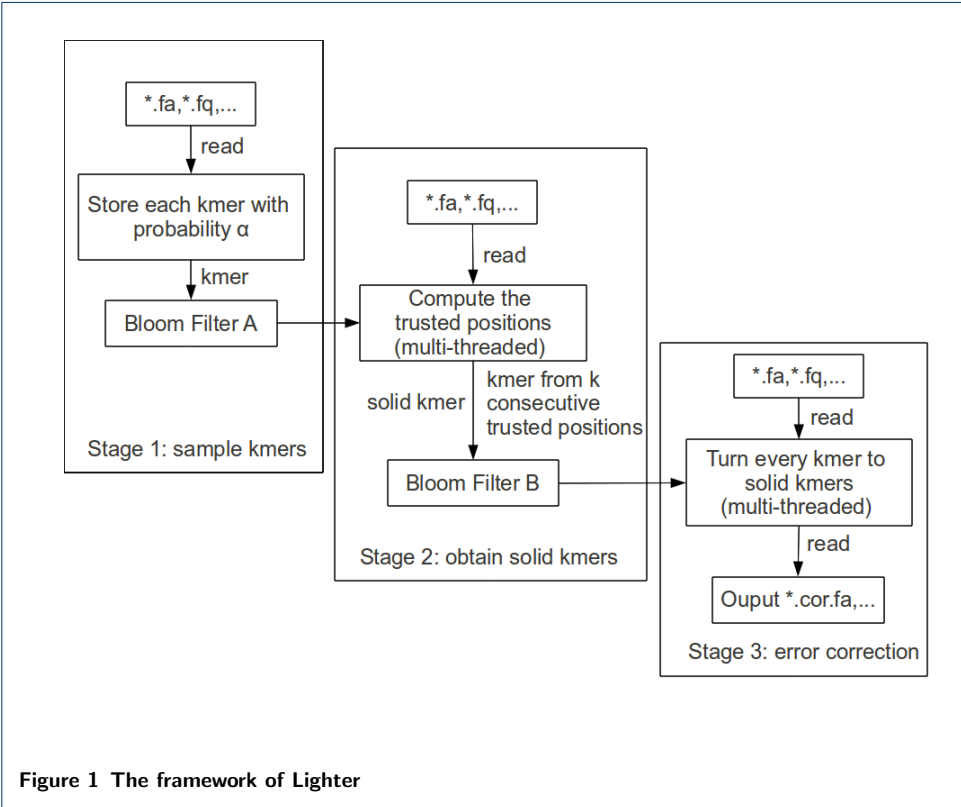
*.fa,*.fq,...

read

Store each kmer with probability α

kmer

Bloom Filter A

Stage 1: sample kmers

*.fa,*.fq,...

read

Compute the trusted positions (multi-threaded)

solid kmer

kmer from k consecutive trusted positions

Bloom Filter B

Stage 2: obtain solid kmers

*.fa,*.fq,...

read

Turn every kmer to solid kmers (multi-threaded)

read

Ouput *.cor.fa,...

Stage 3: error correction

**Figure 1 The framework of Lighter**